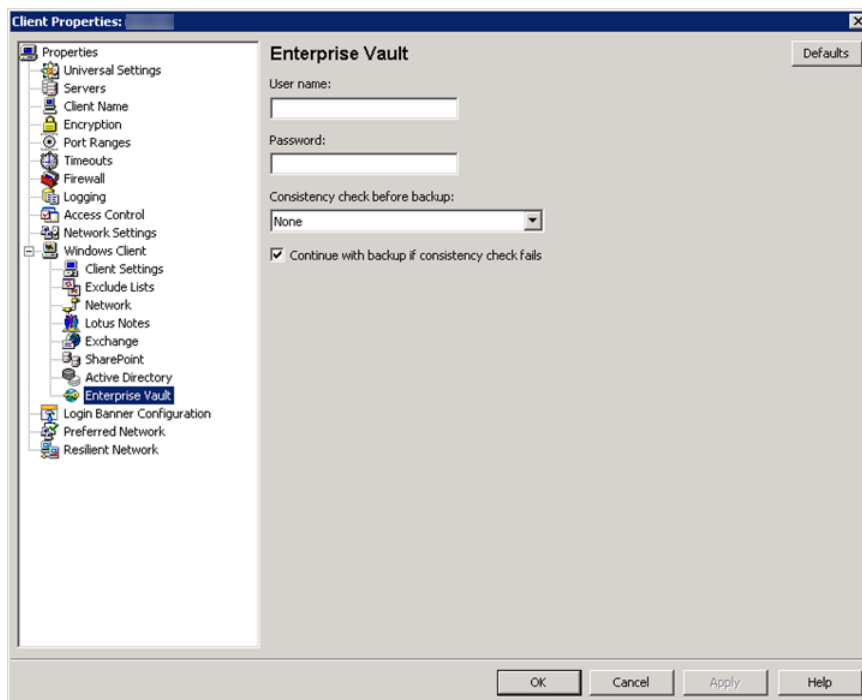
Client Properties:

Properties
Universal Settings
Servers
Client Name
Encryption
Port Ranges
Timeouts
Firewall
Logging
Access Control
Network Settings
Windows Client
Client Settings
Exclude Lists
Network
Lotus Notes
Exchange
SharePoint
Active Directory
Enterprise Vault
Login Banner Configuration
Preferred Network
Resilient Network

Enterprise Vault

Defaults

User name:

Password:

Consistency check before backup:

None

Continue with backup if consistency check fails

OK
Cancel
Apply
Help